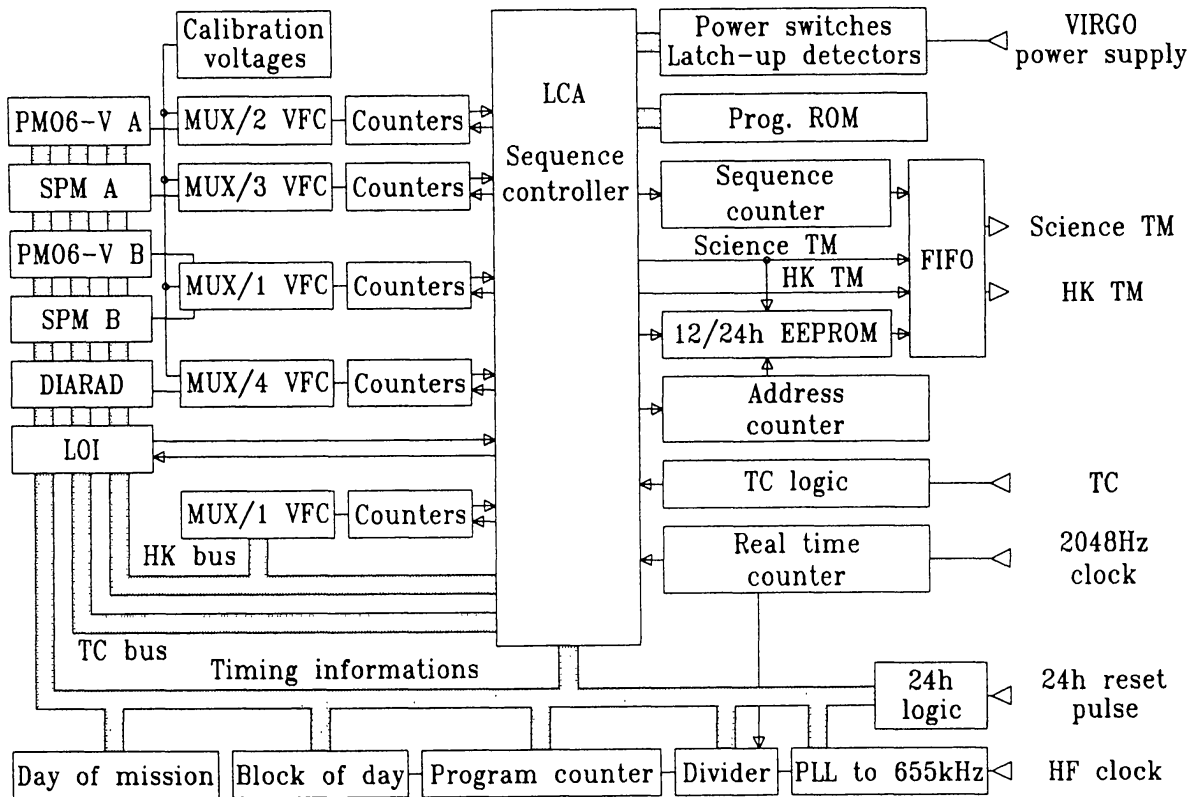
Calibration voltages

PM06-V A
SPM A
PM06-V B
SPM B
DIARAD
LOI

MUX/2 VFC
MUX/3 VFC
MUX/1 VFC
MUX/4 VFC
MUX/1 VFC

Counters
Counters
Counters
Counters
Counters

HK bus
TC bus
Timing informations

LCA
Sequence controller

Power switches Latch-up detectors
VIRGO power supply
Prog. ROM
Sequence counter
Science TM
HK TM
FIFO
Science TM
HK TM
12/24h EEPROM
Address counter
TC logic
TC
Real time counter
2048Hz clock
24h logic
24h reset pulse

Day of mission
Block of day
Program counter
Divider
PLL to 655kHz
HF clock